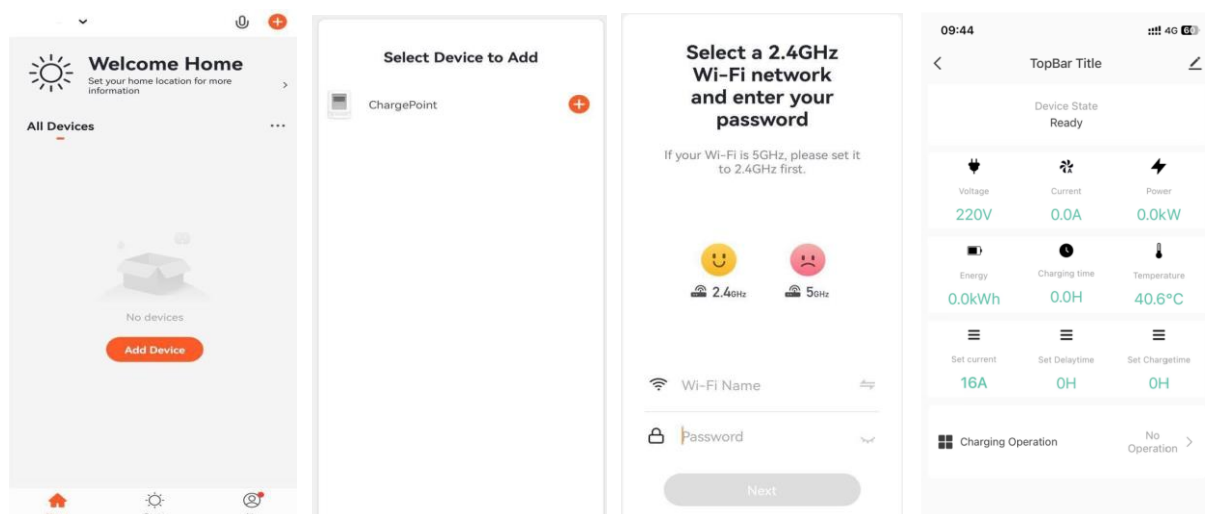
Welcome Home
Set your home location for more information

All Devices ···

No devices

Add Device

Select Device to Add

ChargePoint

Select a 2.4GHz Wi-Fi network and enter your password

If your Wi-Fi is 5GHz, please set it to 2.4GHz first.

2.4GHz

5GHz

Wi-Fi Name

Password

Next

09:44

4G

TopBar Title

Device State
Ready

Voltage
220V

Current
0.0A

Power
0.0kW

Energy
0.0kWh

Charging time
0.0H

Temperature
40.6°C

Set current
16A

Set Delaytime
0H

Set Chargetime
0H

Charging Operation

No Operation